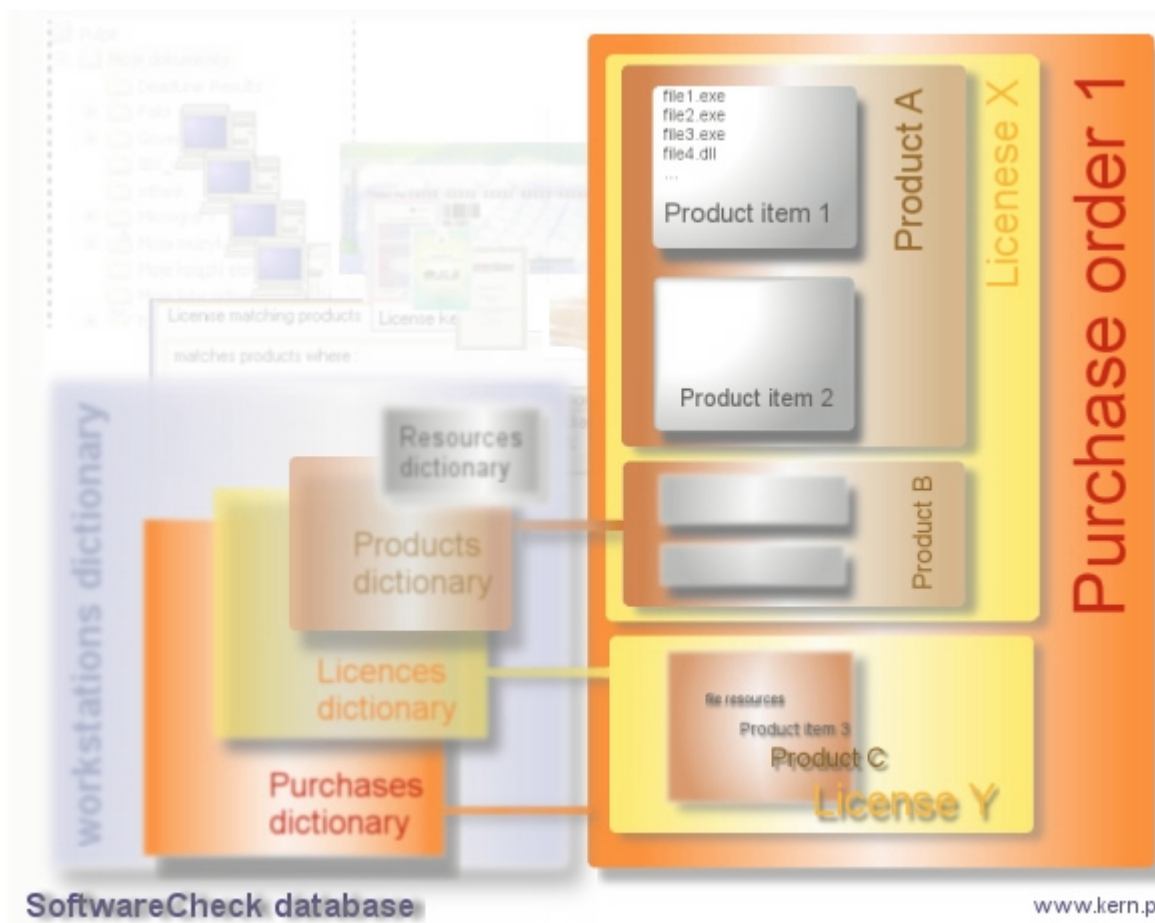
License matching products

License ke

matches products where :

file1.exe
file2.exe
file3.exe
file4.dll
...

Product item 1

Product item 2

Product A

Product B

Licenese X

Purchase order 1

Resources dictionary

Products dictionary

Licences dictionary

Purchases dictionary

workstations dictionary

file resources

Product item 3

Product C

License Y

SoftwareCheck database

www.kern.p